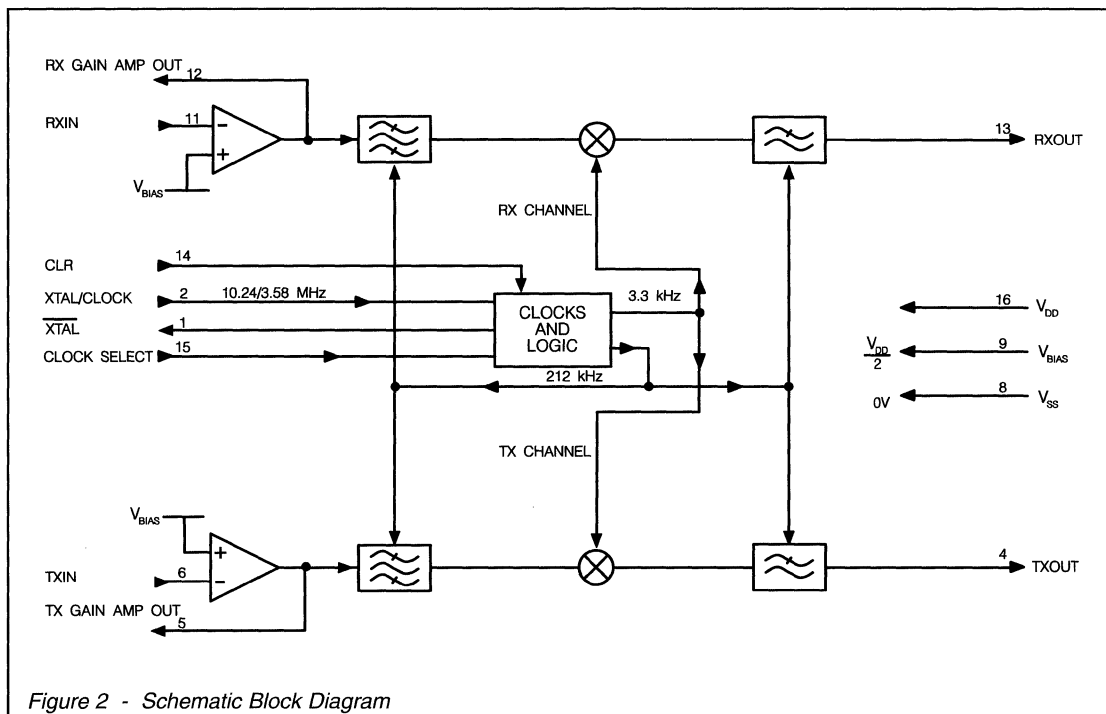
RX GAIN AMP OUT 12

RXIN 11

$V_{BIAS}$

13 RXOUT

RX CHANNEL

CLR 14

XTAL/CLOCK 2 10.24/3.58 MHz

$\overline{XTAL}$ 1

CLOCK SELECT 15

CLOCKS AND LOGIC

3.3 kHz

212 kHz

16 $V_{DD}$

$\frac{V_{DD}}{2}$ 9 $V_{BIAS}$

0V 8 $V_{SS}$

TX CHANNEL

$V_{BIAS}$

TXIN 6

TX GAIN AMP OUT 5

4 TXOUT

Figure 2 - Schematic Block Diagram